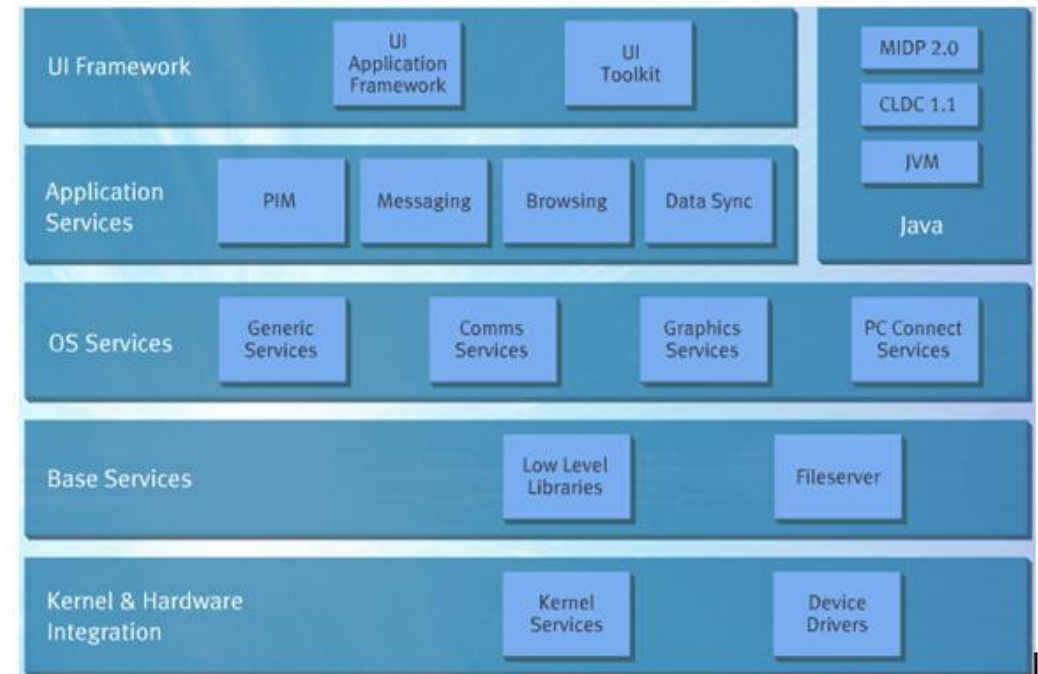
UI Framework

UI Application Framework

UI Toolkit

MIDP 2.0

CLDC 1.1

JVM

Java

Application Services

PIM

Messaging

Browsing

Data Sync

OS Services

Generic Services

Comms Services

Graphics Services

PC Connect Services

Base Services

Low Level Libraries

Fileserver

Kernel & Hardware Integration

Kernel Services

Device Drivers